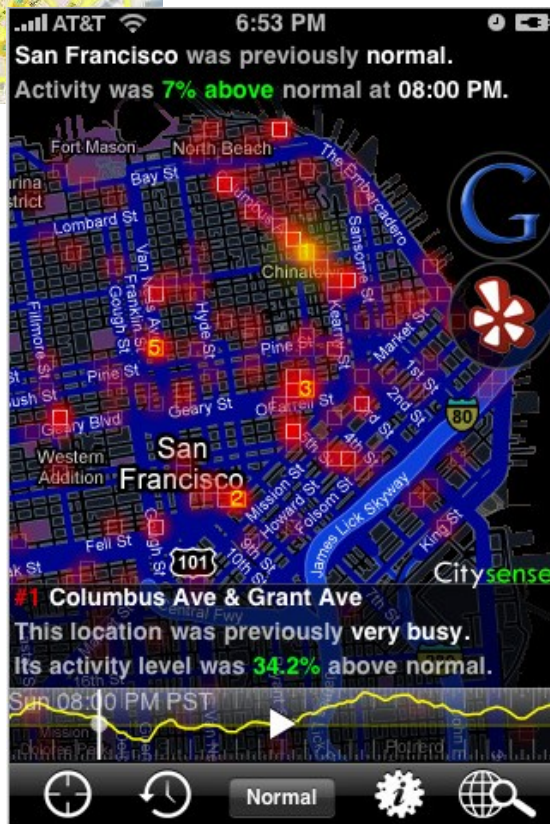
AT&T 6:53 PM

San Francisco was previously normal.
Activity was 7% above normal at 08:00 PM.

Fort Mason
North Beach
Marina District
Bay St
Lombard St
The Embarcadero
Chinatown
Van Ness Ave
Franklin St
Gough St
Hyde St
Kearny St
Sansome St
Fillmore St
Pine St
Pine St
Market St
1st St
Bush St
Geary St
O'Farrell St
2nd St
Geary Blvd
80
Western Addition
San Francisco
4th St
5th St
Mission St
Howard St
Folsom St
James Lick Skyway
King St
Fell St
101
10th St
9th St
Gough St
Oak St
Citysense
5
3
2

#1 Columbus Ave & Grant Ave
This location was previously very busy.
Its activity level was 34.2% above normal.

Sun 08:00 PM PST
16th St
Mission
Potrero

Normal